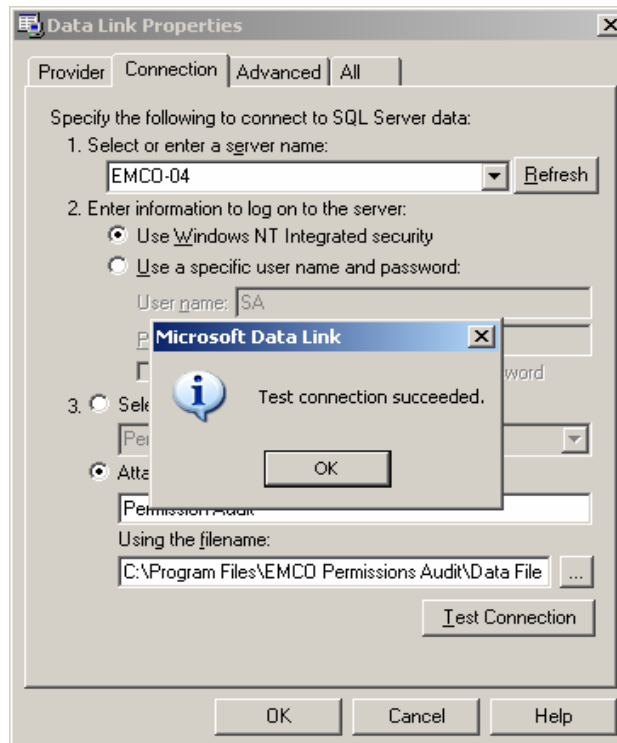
Data Link Properties

Provider | Connection | Advanced | All

Specify the following to connect to SQL Server data:

1. Select or enter a server name:

EMCO-04

Refresh

2. Enter information to log on to the server:

Use Windows NT Integrated security

Use a specific user name and password:

User name: SA

P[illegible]

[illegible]word

3. Sele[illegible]

Per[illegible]

Atta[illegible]

Permission Audit

Using the filename:

C:\Program Files\EMCO Permissions Audit\Data File

...

Test Connection

OK

Cancel

Help

Microsoft Data Link

Test connection succeeded.

OK